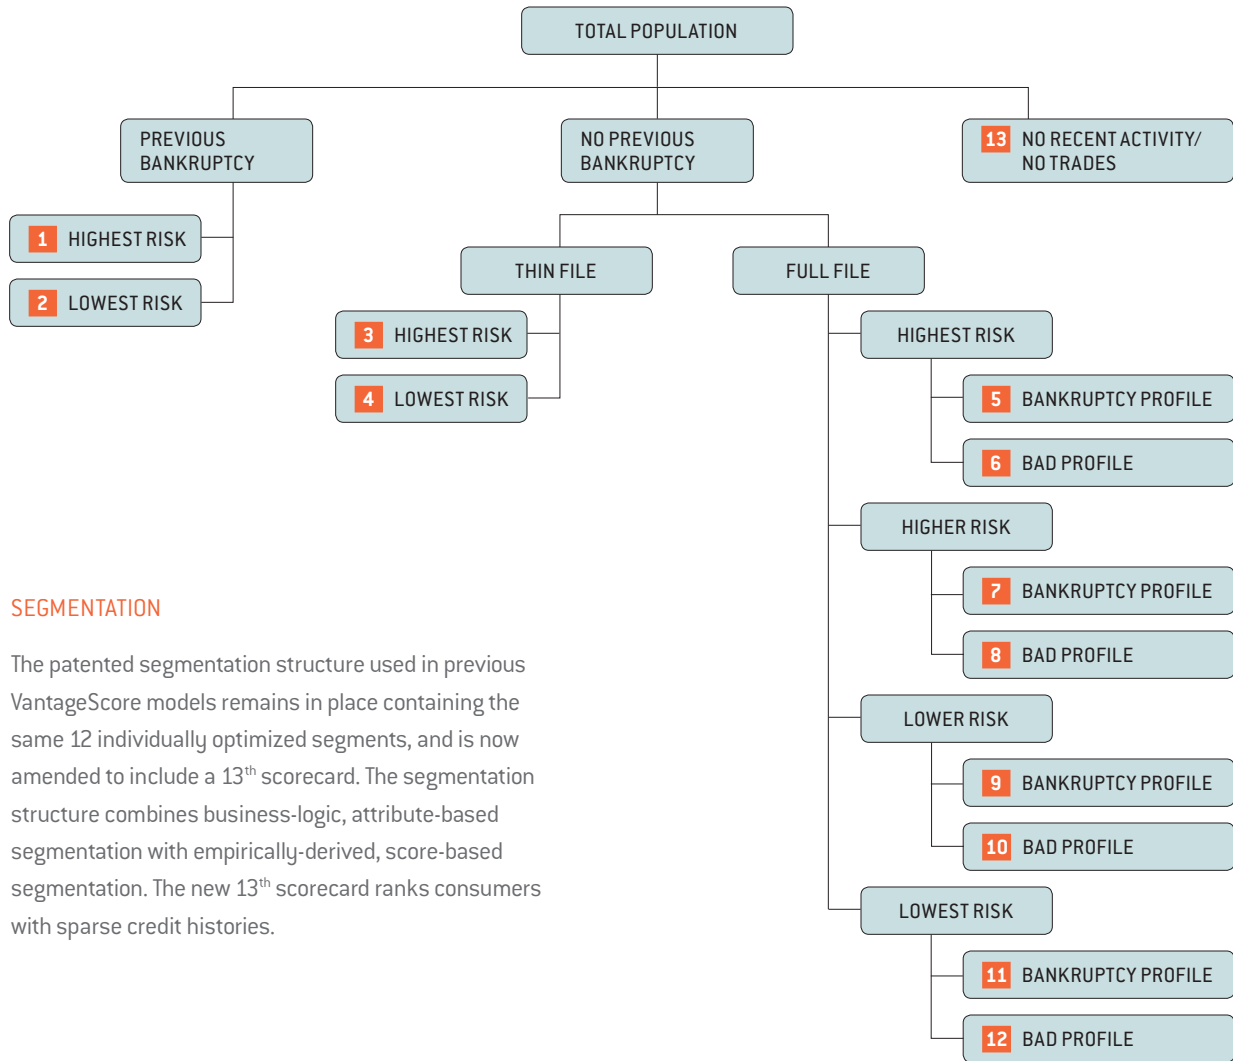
TOTAL POPULATION

PREVIOUS BANKRUPTCY

NO PREVIOUS BANKRUPTCY

13 NO RECENT ACTIVITY/ NO TRADES

1 HIGHEST RISK

2 LOWEST RISK

THIN FILE

FULL FILE

3 HIGHEST RISK

4 LOWEST RISK

HIGHEST RISK

5 BANKRUPTCY PROFILE

6 BAD PROFILE

HIGHER RISK

7 BANKRUPTCY PROFILE

8 BAD PROFILE

LOWER RISK

9 BANKRUPTCY PROFILE

10 BAD PROFILE

LOWEST RISK

11 BANKRUPTCY PROFILE

12 BAD PROFILE

SEGMENTATION

The patented segmentation structure used in previous VantageScore models remains in place containing the same 12 individually optimized segments, and is now amended to include a 13$^{th}$ scorecard. The segmentation structure combines business-logic, attribute-based segmentation with empirically-derived, score-based segmentation. The new 13$^{th}$ scorecard ranks consumers with sparse credit histories.